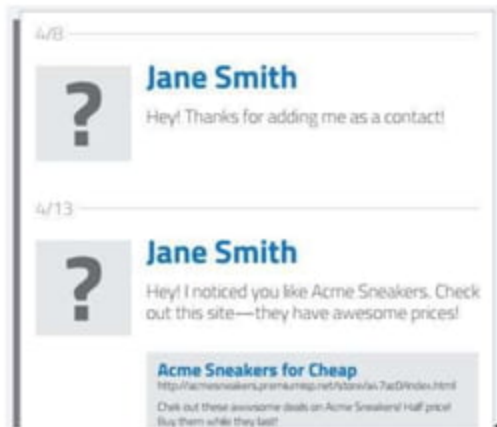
4/8

?

Jane Smith

Hey! Thanks for adding me as a contact!

4/13

?

Jane Smith

Hey! I noticed you like Acme Sneakers. Check out this site—they have awesome prices!

Acme Sneakers for Cheap

http://acmesneakers.premiumisp.net/store/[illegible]/index.html

Chek out these awsome deals on Acme Sneakers! Half price! Buy them while they last!